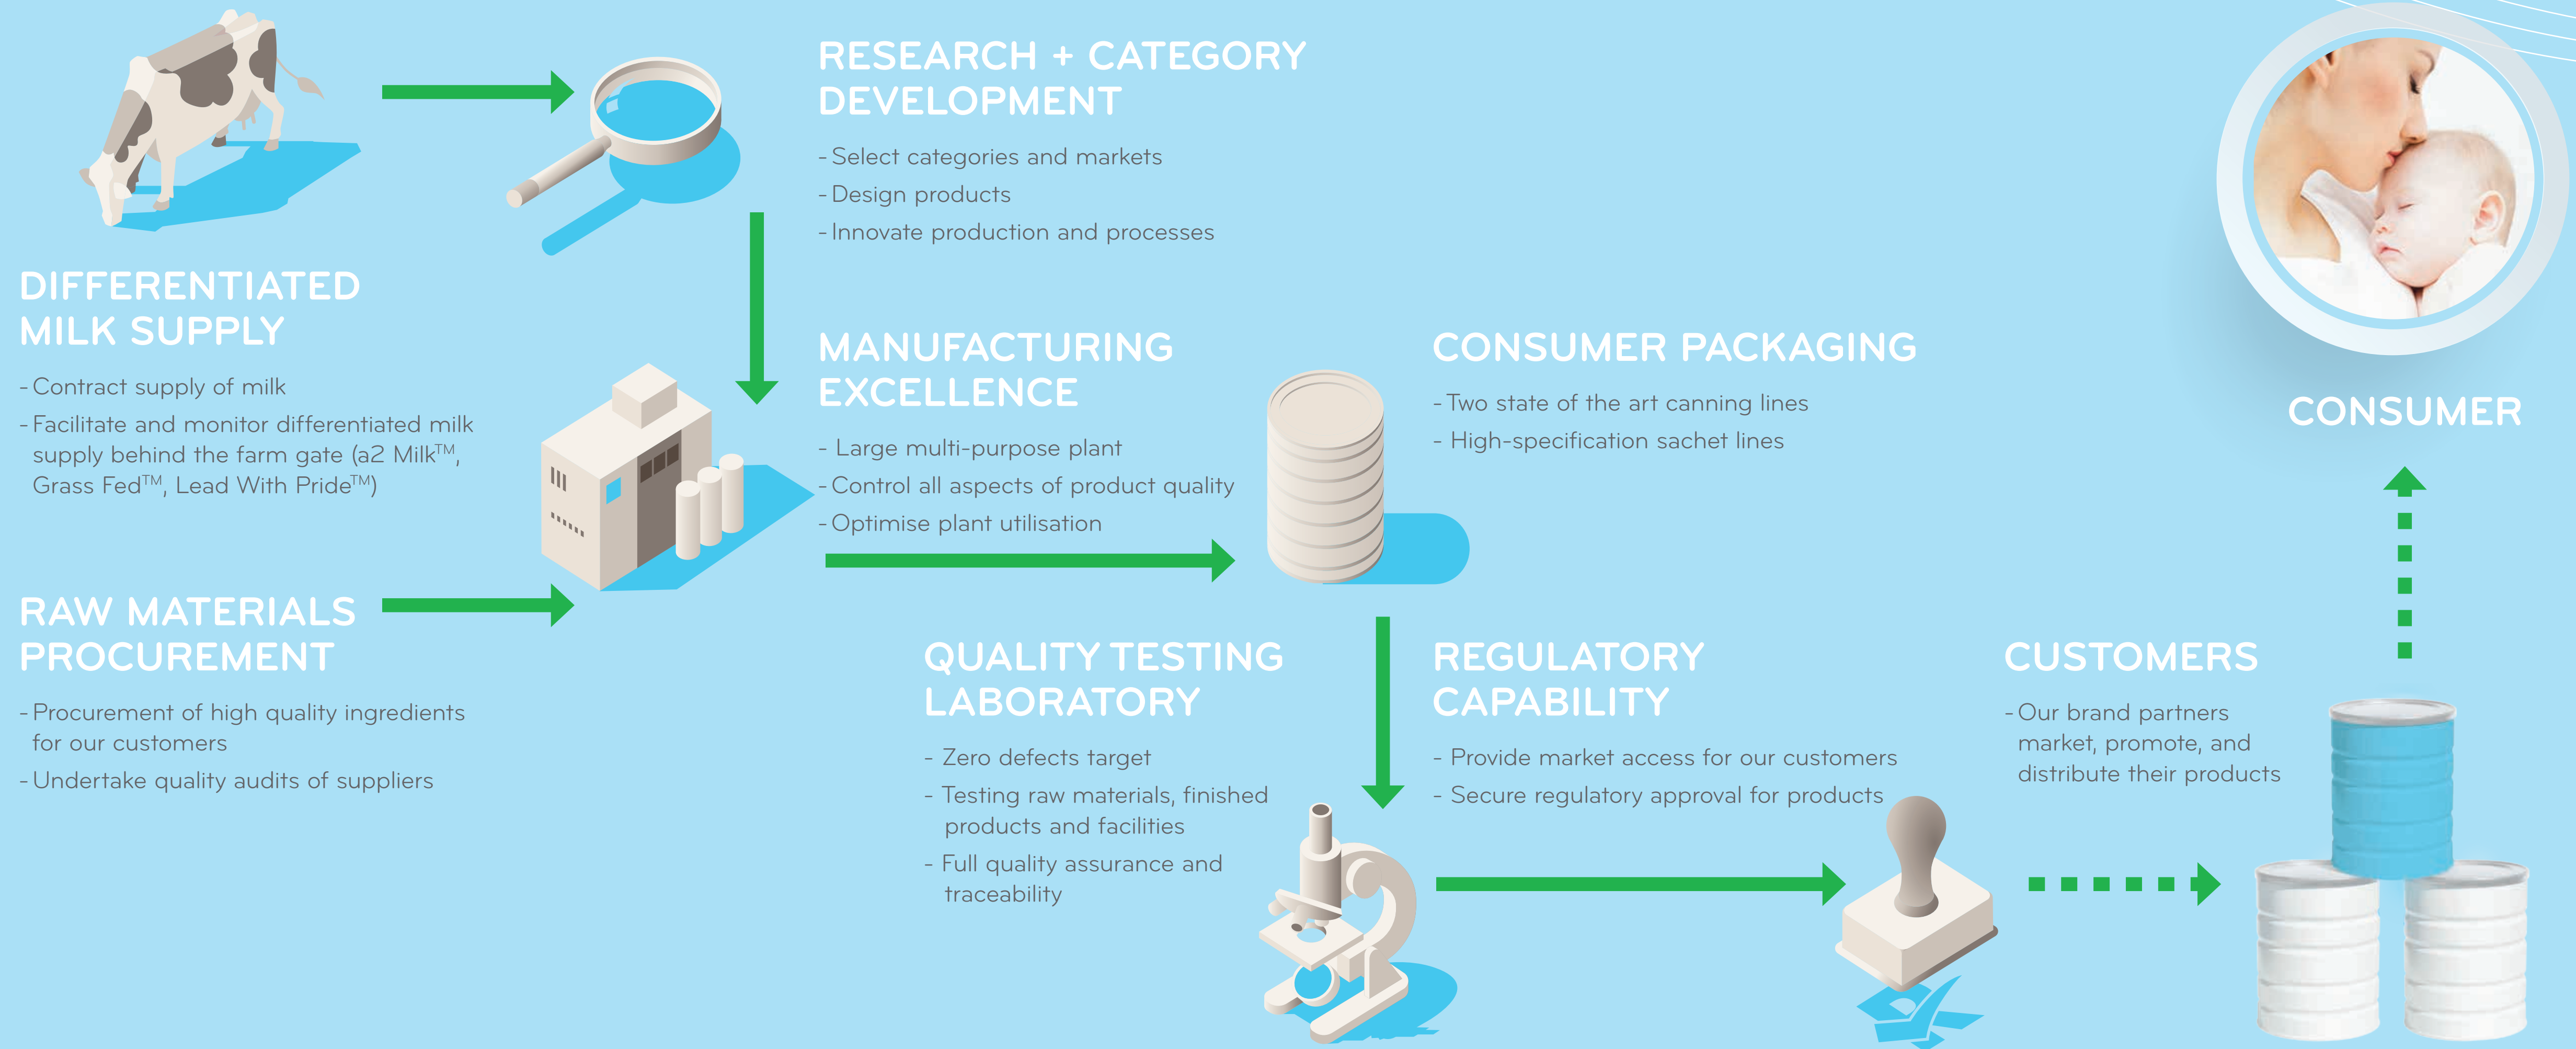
DIFFERENTIATED MILK SUPPLY

- Contract supply of milk
- Facilitate and monitor differentiated milk supply behind the farm gate (a2 Milk$^{TM}$, Grass Fed$^{TM}$, Lead With Pride$^{TM}$)

RAW MATERIALS PROCUREMENT

- Procurement of high quality ingredients for our customers
- Undertake quality audits of suppliers

RESEARCH + CATEGORY DEVELOPMENT

- Select categories and markets
- Design products
- Innovate production and processes

MANUFACTURING EXCELLENCE

- Large multi-purpose plant
- Control all aspects of product quality
- Optimise plant utilisation

CONSUMER PACKAGING

- Two state of the art canning lines
- High-specification sachet lines

QUALITY TESTING LABORATORY

- Zero defects target
- Testing raw materials, finished products and facilities
- Full quality assurance and traceability

REGULATORY CAPABILITY

- Provide market access for our customers
- Secure regulatory approval for products

CUSTOMERS

- Our brand partners market, promote, and distribute their products

CONSUMER